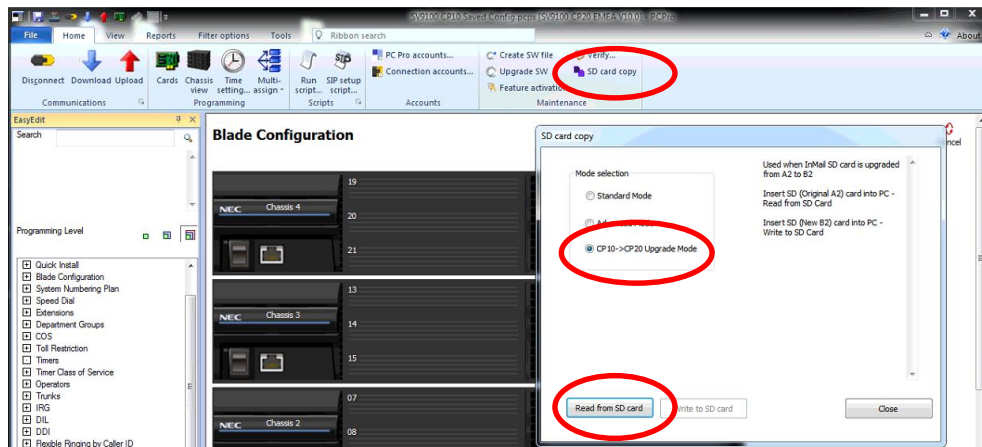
SV9100 CP10 Saved Config.pcpx [SV9100 CP20 EMEA V10.0] - PCPro

File Home View Reports Filter options Tools Ribbon search About

Disconnect Download Upload
Communications

Cards Chassis view Time setting... Multi-assign
Programming

Run script... SIP setup script...
Scripts

PC Pro accounts...
Connection accounts...
Accounts

Create SW file
Upgrade SW
Feature activation
Verify...
SD card copy
Maintenance

EasyEdit
Search

Programming Level

Quick Install
Blade Configuration
System Numbering Plan
Speed Dial
Extensions
Department Groups
COS
Toll Restriction
Timers
Timer Class of Service
Operators
Trunks
IRG
DIL
DDI
Flexible Ringing by Caller ID

Blade Configuration

19
NEC Chassis 4
20
21

13
NEC Chassis 3
14
15

07
NEC Chassis 2
08

SD card copy

Mode selection
Standard Mode
Ad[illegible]
CP10->CP20 Upgrade Mode

Used when InMail SD card is upgraded from A2 to B2

Insert SD (Original A2) card into PC - Read from SD Card

Insert SD (New B2) card into PC - Write to SD Card

Read from SD card
Write to SD card
Close

ncel